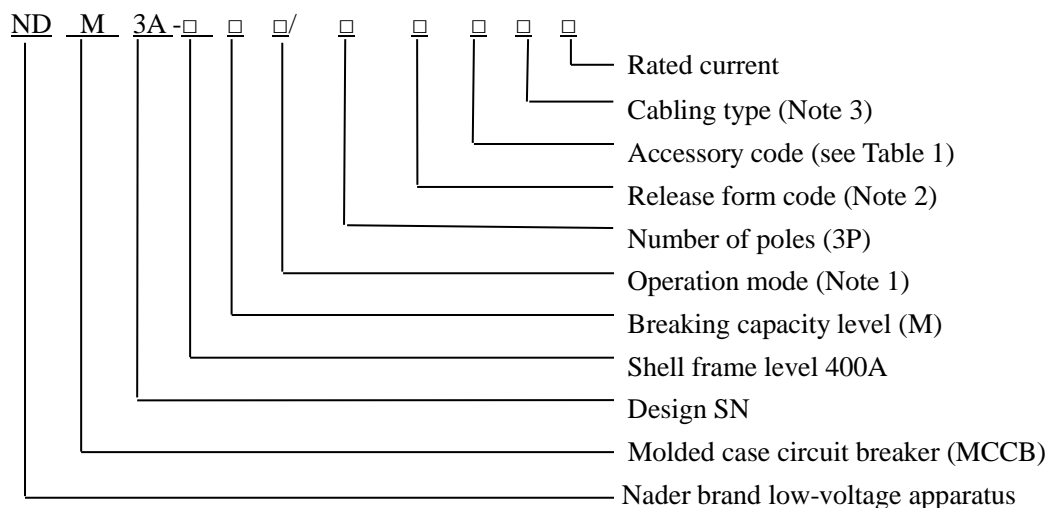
ND M 3A - □ □ □/ □ □ □ □ □

Rated current

Cabling type (Note 3)

Accessory code (see Table 1)

Release form code (Note 2)

Number of poles (3P)

Operation mode (Note 1)

Breaking capacity level (M)

Shell frame level 400A

Design SN

Molded case circuit breaker (MCCB)

Nader brand low-voltage apparatus